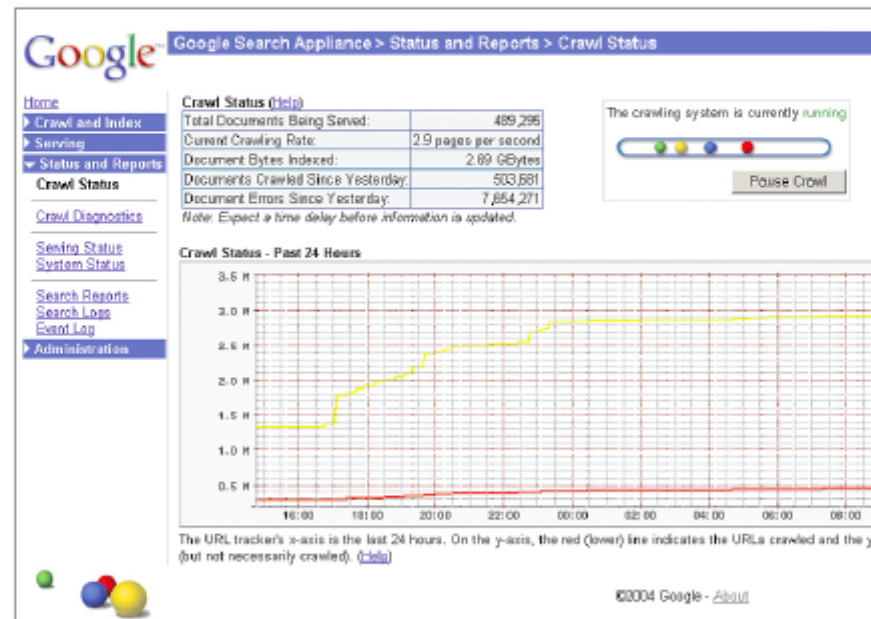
Google™

Google Search Appliance > Status and Reports > Crawl Status

Home
Crawl and Index
Serving
Status and Reports
Crawl Status
Crawl Diagnostics
Serving Status
System Status
Search Reports
Search Logs
Event Log
Administration

Crawl Status (Help)

| Total Documents Being Served: | 489,296 |
|---|---|
| Current Crawling Rate: | 2.9 pages per second |
| Document Bytes Indexed: | 2.69 GBytes |
| Documents Crawled Since Yesterday: | 503,681 |
| Document Errors Since Yesterday: | 7,654,271 |

Note: Expect a time delay before information is updated.

The crawling system is currently running

Pause Crawl

Crawl Status - Past 24 Hours

3.5 M
3.0 M
2.5 M
2.0 M
1.5 M
1.0 M
0.5 M

16:00 18:00 20:00 22:00 00:00 02:00 04:00 06:00 08:00

The URL tracker's x-axis is the last 24 hours. On the y-axis, the red (lower) line indicates the URLs crawled and the y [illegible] (but not necessarily crawled). (Help)

©2004 Google - About